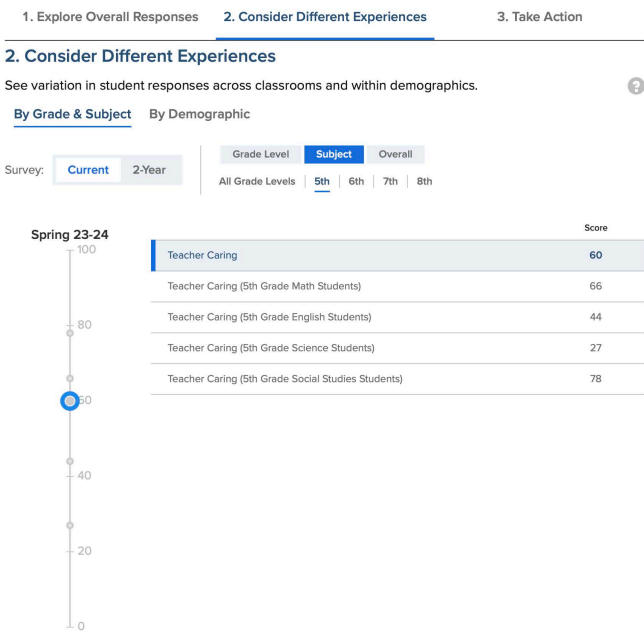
1. Explore Overall Responses   2. Consider Different Experiences   3. Take Action

2. Consider Different Experiences

See variation in student responses across classrooms and within demographics.

?

By Grade & Subject   By Demographic

Survey: Current   2-Year

Grade Level   Subject   Overall

All Grade Levels | 5th | 6th | 7th | 8th

Spring 23-24

100
80
60
40
20
0

| | Score |
|---|---|
| Teacher Caring | 60 |
| Teacher Caring (5th Grade Math Students) | 66 |
| Teacher Caring (5th Grade English Students) | 44 |
| Teacher Caring (5th Grade Science Students) | 27 |
| Teacher Caring (5th Grade Social Studies Students) | 78 |